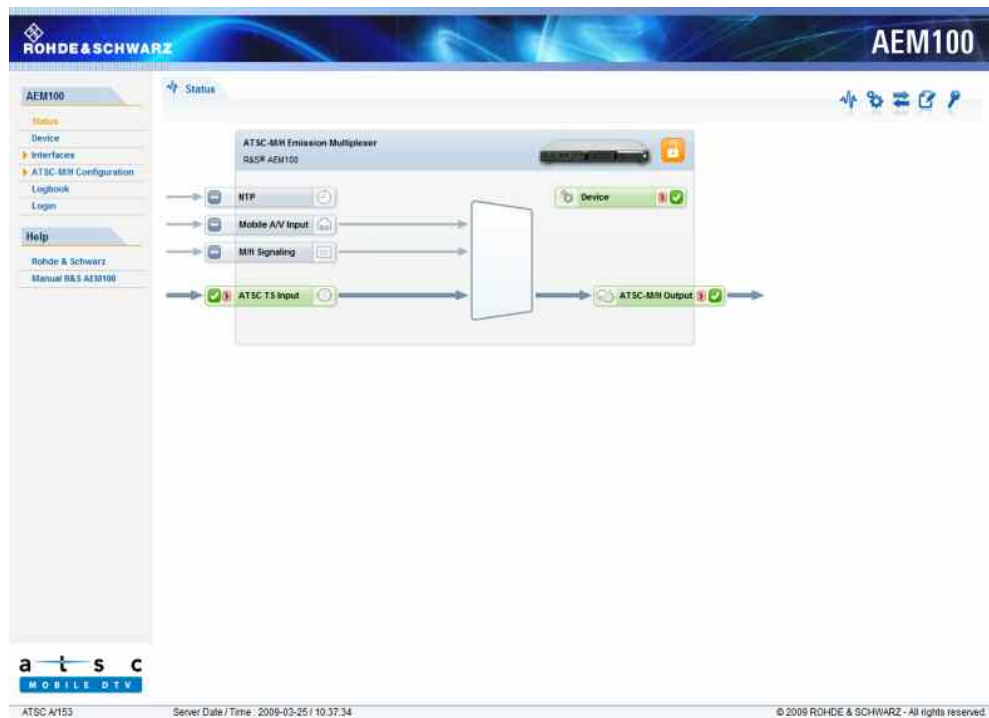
ROHDE&SCHWARZ

AEM100

AEM100

Status
Device
Interfaces
ATSC-M/H Configuration
Logbook
Login

Help

Rohde & Schwarz
Manual R&S AEM100

Status

ATSC-M/H Emission Multiplexer
R&S® AEM100

NTP
Mobile A/V Input
M/H Signaling
ATSC TS Input

Device

ATSC-M/H Output

a t s c
MOBILE DTV

ATSC A/153

Server Date / Time : 2009-03-25 / 10:37:34

© 2009 ROHDE & SCHWARZ - All rights reserved.